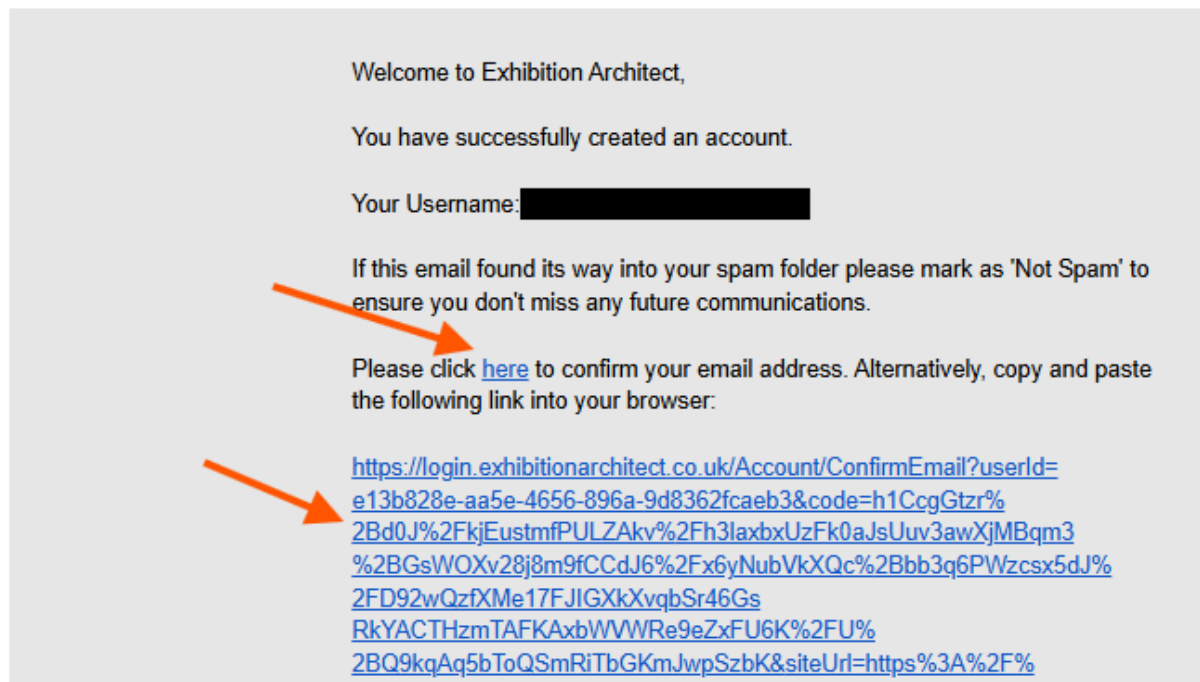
Welcome to Exhibition Architect,

You have successfully created an account.

Your Username: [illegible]

If this email found its way into your spam folder please mark as 'Not Spam' to ensure you don't miss any future communications.

Please click here to confirm your email address. Alternatively, copy and paste the following link into your browser:

https://login.exhibitionarchitect.co.uk/Account/ConfirmEmail?userId=e13b828e-aa5e-4656-896a-9d8362fcaeb3&code=h1CcgGtzr%2Bd0J%2FkjEustmfPULZAkv%2Fh3laxbxUzFk0aJsUuv3awXjMBqm3%2BGsWOXv28j8m9fCCdJ6%2Fx6yNubVkXQc%2Bbb3q6PWzcsx5dJ%2FD92wQzfXMe17FJIGXkXvqbSr46GsRkYACTHzmTAFKAxbWVWRe9eZxFU6K%2FU%2BQ9kqAq5bToQSmRiTbGKmJwpSzbK&siteUrl=https%3A%2F%